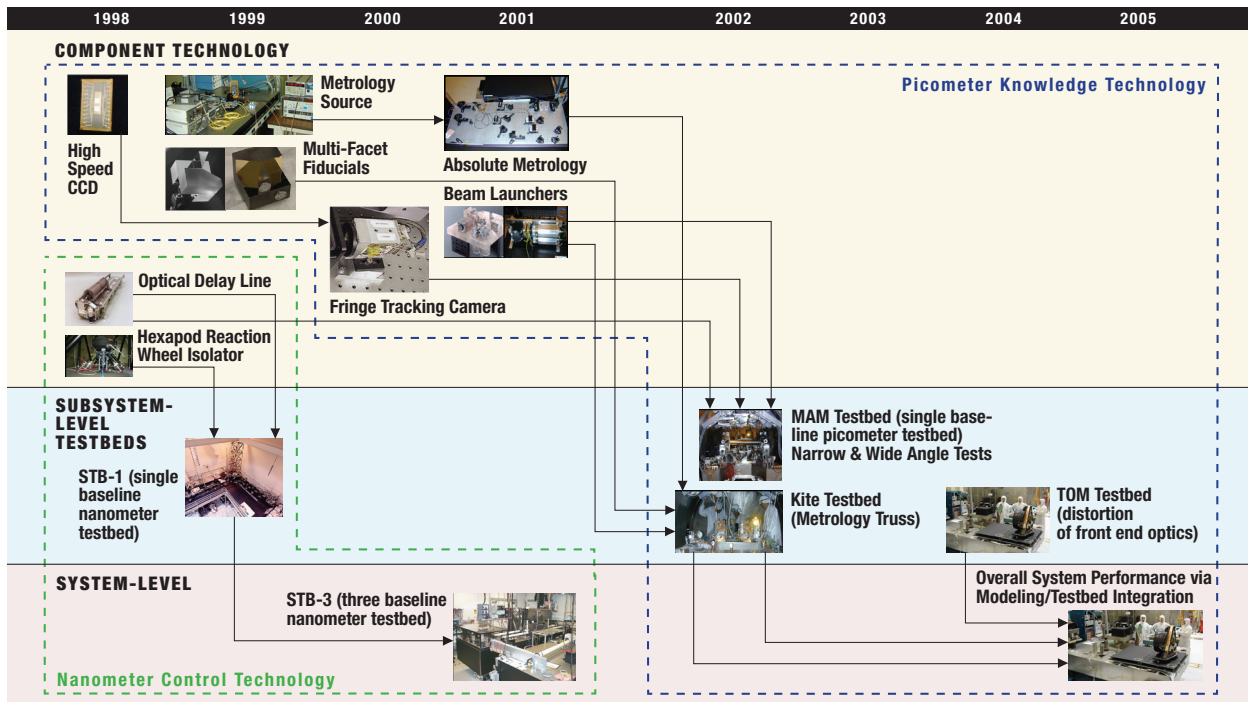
1998 1999 2000 2001 2002 2003 2004 2005

COMPONENT TECHNOLOGY

Picometer Knowledge Technology

High Speed CCD

Metrology Source

Multi-Facet Fiducials

Absolute Metrology

Beam Launchers

Fringe Tracking Camera

Optical Delay Line

Hexapod Reaction Wheel Isolator

SUBSYSTEM-LEVEL TESTBEDS

STB-1 (single baseline nanometer testbed)

MAM Testbed (single baseline picometer testbed) Narrow & Wide Angle Tests

Kite Testbed (Metrology Truss)

TOM Testbed (distortion of front end optics)

SYSTEM-LEVEL

STB-3 (three baseline nanometer testbed)

Overall System Performance via Modeling/Testbed Integration

Nanometer Control Technology